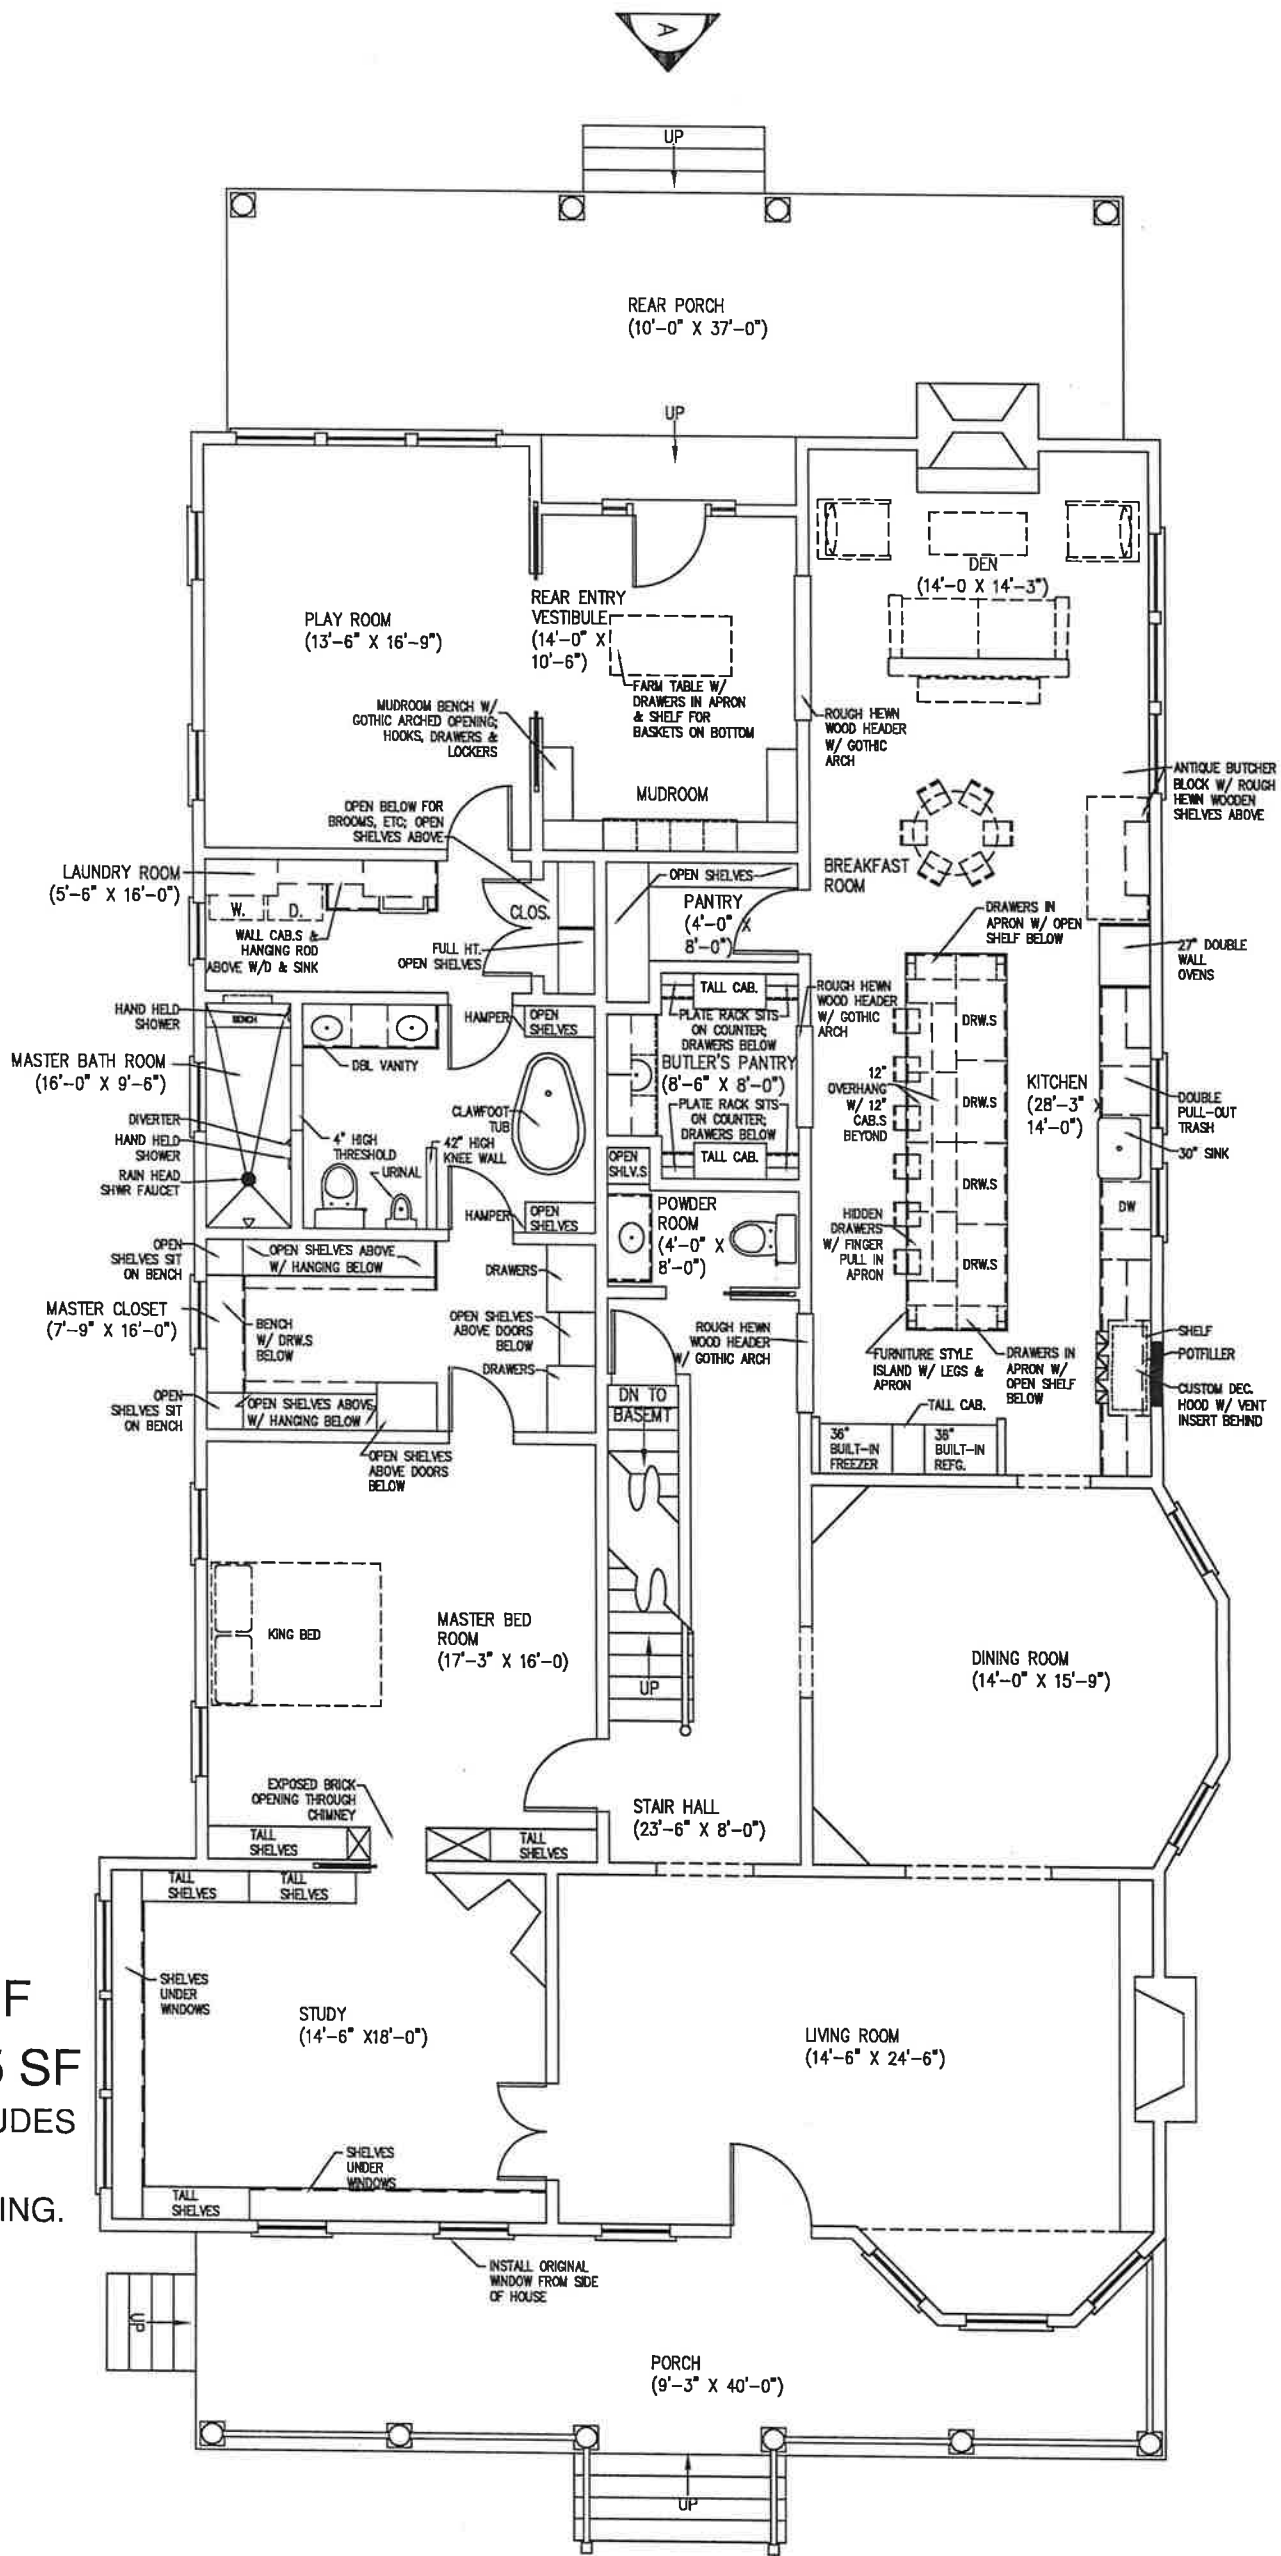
A

UP

REAR PORCH
(10'-0" X 37'-0")

UP

PLAY ROOM
(13'-6" X 16'-9")

REAR ENTRY VESTIBULE
(14'-0" X 10'-6")

FARM TABLE W/ DRAWERS IN APRON & SHELF FOR BASKETS ON BOTTOM

DEN
(14'-0 X 14'-3")

MUDROOM BENCH W/ GOTHIC ARCHED OPENING; HOOKS, DRAWERS & LOCKERS

ROUGH HEWN WOOD HEADER W/ GOTHIC ARCH

MUDROOM

ANTIQUE BUTCHER BLOCK W/ ROUGH HEWN WOODEN SHELVES ABOVE

OPEN BELOW FOR BROOMS, ETC; OPEN SHELVES ABOVE

BREAKFAST ROOM

LAUNDRY ROOM
(5'-6" X 16'-0")

W. D.

WALL CAB.S & HANGING ROD ABOVE W/D & SINK

CLOS.

OPEN SHELVES

PANTRY
(4'-0" X 8'-0")

DRAWERS IN APRON W/ OPEN SHELF BELOW

27" DOUBLE WALL OVENS

FULL HT. OPEN SHELVES

HAND HELD SHOWER

BENCH

HAMPER

OPEN SHELVES

TALL CAB.

PLATE RACK SITS ON COUNTER; DRAWERS BELOW

ROUGH HEWN WOOD HEADER W/ GOTHIC ARCH

DRW.S

MASTER BATH ROOM
(16'-0" X 9'-6")

DBL VANITY

BUTLER'S PANTRY
(8'-6" X 8'-0")

12" OVERHANG W/ 12" CAB.S BEYOND

KITCHEN
(28'-3" X 14'-0")

DOUBLE PULL-OUT TRASH

DIVERTER

HAND HELD SHOWER

RAIN HEAD SHWR FAUCET

4" HIGH THRESHOLD

URINAL

CLAWFOOT TUB

42" HIGH KNEE WALL

PLATE RACK SITS ON COUNTER; DRAWERS BELOW

TALL CAB.

OPEN SHLV.S

30" SINK

DW

HAMPER

OPEN SHELVES

POWDER ROOM
(4'-0" X 8'-0")

HIDDEN DRAWERS W/ FINGER PULL IN APRON

OPEN SHELVES SIT ON BENCH

OPEN SHELVES ABOVE W/ HANGING BELOW

DRAWERS

MASTER CLOSET
(7'-9" X 16'-0")

BENCH W/ DRW.S BELOW

OPEN SHELVES ABOVE DOORS BELOW

ROUGH HEWN WOOD HEADER W/ GOTHIC ARCH

SHELF

POTFILLER

DRAWERS

FURNITURE STYLE ISLAND W/ LEGS & APRON

DRAWERS IN APRON W/ OPEN SHELF BELOW

CUSTOM DEC. HOOD W/ VENT INSERT BEHIND

OPEN SHELVES SIT ON BENCH

OPEN SHELVES ABOVE W/ HANGING BELOW

DN TO BASEMT

TALL CAB.

36" BUILT-IN FREEZER

36" BUILT-IN REFG.

OPEN SHELVES ABOVE DOORS BELOW

KING BED

MASTER BED ROOM
(17'-3" X 16'-0)

DINING ROOM
(14'-0" X 15'-9")

UP

EXPOSED BRICK OPENING THROUGH CHIMNEY

STAIR HALL
(23'-6" X 8'-0")

TALL SHELVES

TALL SHELVES

TALL SHELVES

TALL SHELVES

F

SHELVES UNDER WINDOWS

STUDY
(14'-6" X18'-0")

5 SF

LIVING ROOM
(14'-6" X 24'-6")

UDES

SHELVES UNDER WINDOWS

ING.

TALL SHELVES

INSTALL ORIGINAL WINDOW FROM SIDE OF HOUSE

UP

PORCH
(9'-3" X 40'-0")

UP